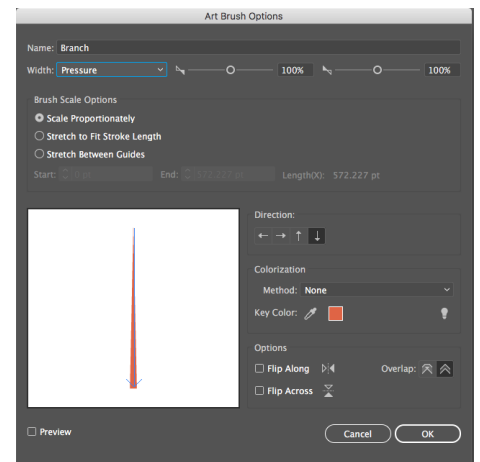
Art Brush Options

Name: Branch

Width: Pressure 100% 100%

Brush Scale Options

Scale Proportionately

Stretch to Fit Stroke Length

Stretch Between Guides

Start: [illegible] End: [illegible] Length(X): 572.227 pt

Direction:

← → ↑ ↓

Colorization

Method: None

Key Color:

Options

Flip Along

Overlap:

Flip Across

Preview

Cancel

OK